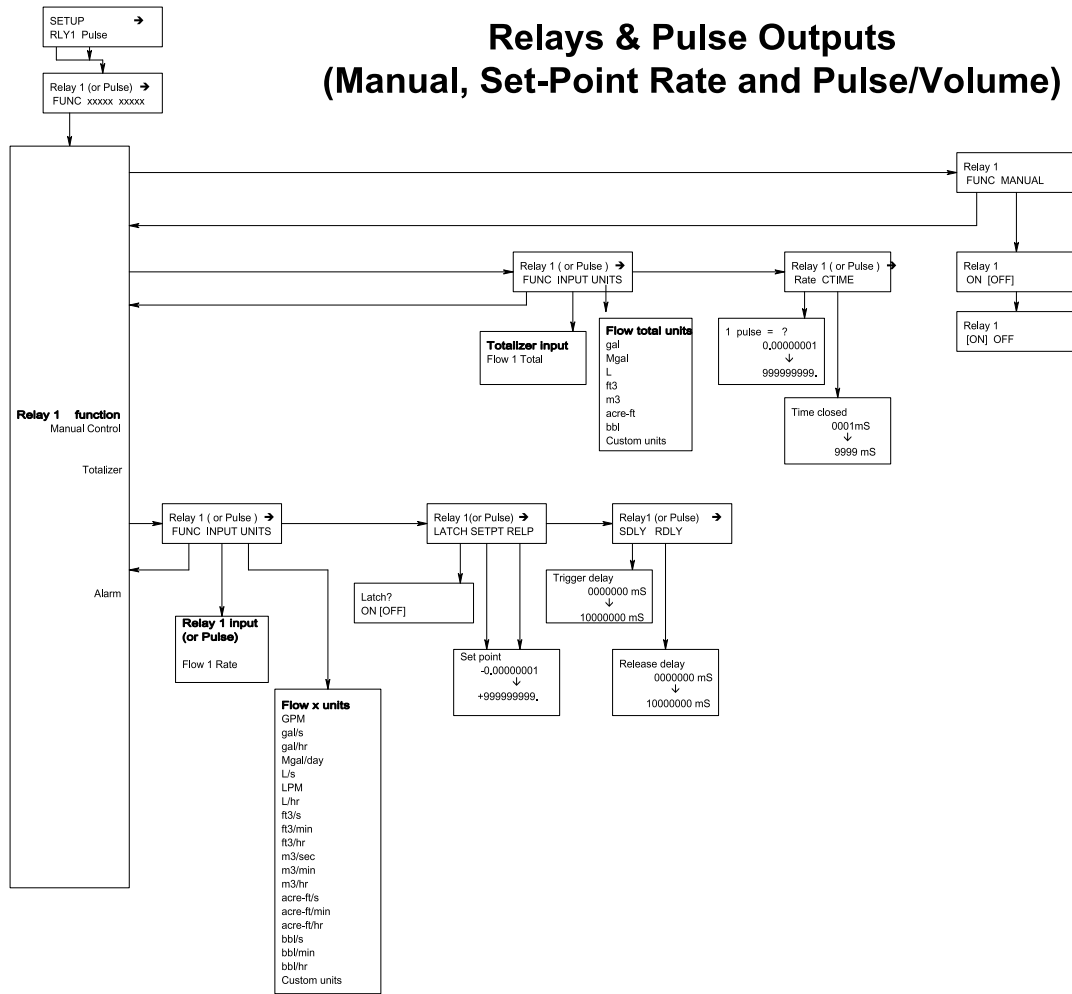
SETUP ➔
RLY1 Pulse

Relay 1 (or Pulse) ➔
FUNC xxxxx xxxxx

Relays & Pulse Outputs
(Manual, Set-Point Rate and Pulse/Volume)

Relay 1
FUNC MANUAL

Relay 1
ON [OFF]

Relay 1
[ON] OFF

Relay 1 ( or Pulse ) ➔
FUNC INPUT UNITS

Relay 1 ( or Pulse ) ➔
Rate CTIME

Totalizer input
Flow 1 Total

Flow total units
gal
Mgal
L
ft3
m3
acre-ft
bbl
Custom units

1 pulse = ?
0.00000001
↓
999999999.

Time closed
0001mS
↓
9999 mS

Relay 1 function
Manual Control

Totalizer

Alarm

Relay 1 ( or Pulse ) ➔
FUNC INPUT UNITS

Relay 1(or Pulse) ➔
LATCH SETPT RELP

Relay1 (or Pulse) ➔
SDLY RDLY

Latch?
ON [OFF]

Trigger delay
0000000 mS
↓
10000000 mS

Relay 1 input
(or Pulse)
Flow 1 Rate

Set point
-0.00000001
↓
+999999999.

Release delay
0000000 mS
↓
10000000 mS

Flow x units
GPM
gal/s
gal/hr
Mgal/day
L/s
LPM
L/hr
ft3/s
ft3/min
ft3/hr
m3/sec
m3/min
m3/hr
acre-ft/s
acre-ft/min
acre-ft/hr
bbl/s
bbl/min
bbl/hr
Custom units